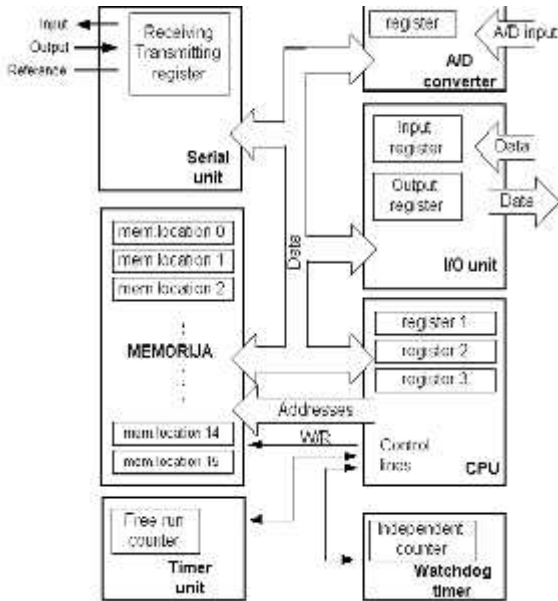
Input
Output
Reference
Receiving Transmitting register
Serial unit
register
A/D input
A/D converter
Input register
Data
Output register
Data
I/O unit
Data
mem.location 0
mem.location 1
mem.location 2
MEMORIJA
mem.location 14
mem.location 15
register 1
register 2
register 3
Addresses
W/R
Control lines
CPU
Free run counter
Timer unit
Independent counter
Watchdog timer